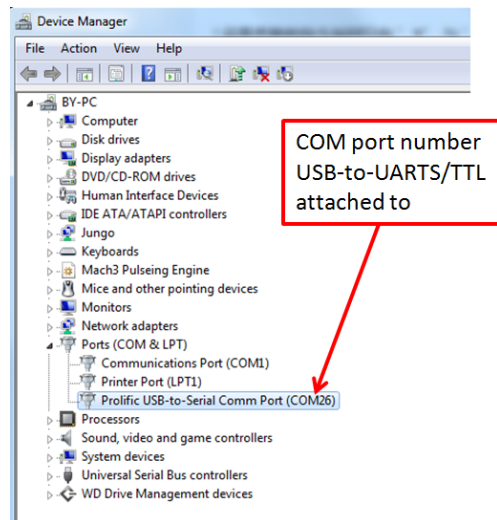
Device Manager

File Action View Help

BY-PC
Computer
Disk drives
Display adapters
DVD/CD-ROM drives
Human Interface Devices
IDE ATA/ATAPI controllers
Jungo
Keyboards
Mach3 Pulseing Engine
Mice and other pointing devices
Monitors
Network adapters
Ports (COM & LPT)
Communications Port (COM1)
Printer Port (LPT1)
Prolific USB-to-Serial Comm Port (COM26)
Processors
Sound, video and game controllers
System devices
Universal Serial Bus controllers
WD Drive Management devices

COM port number USB-to-UARTS/TTL attached to